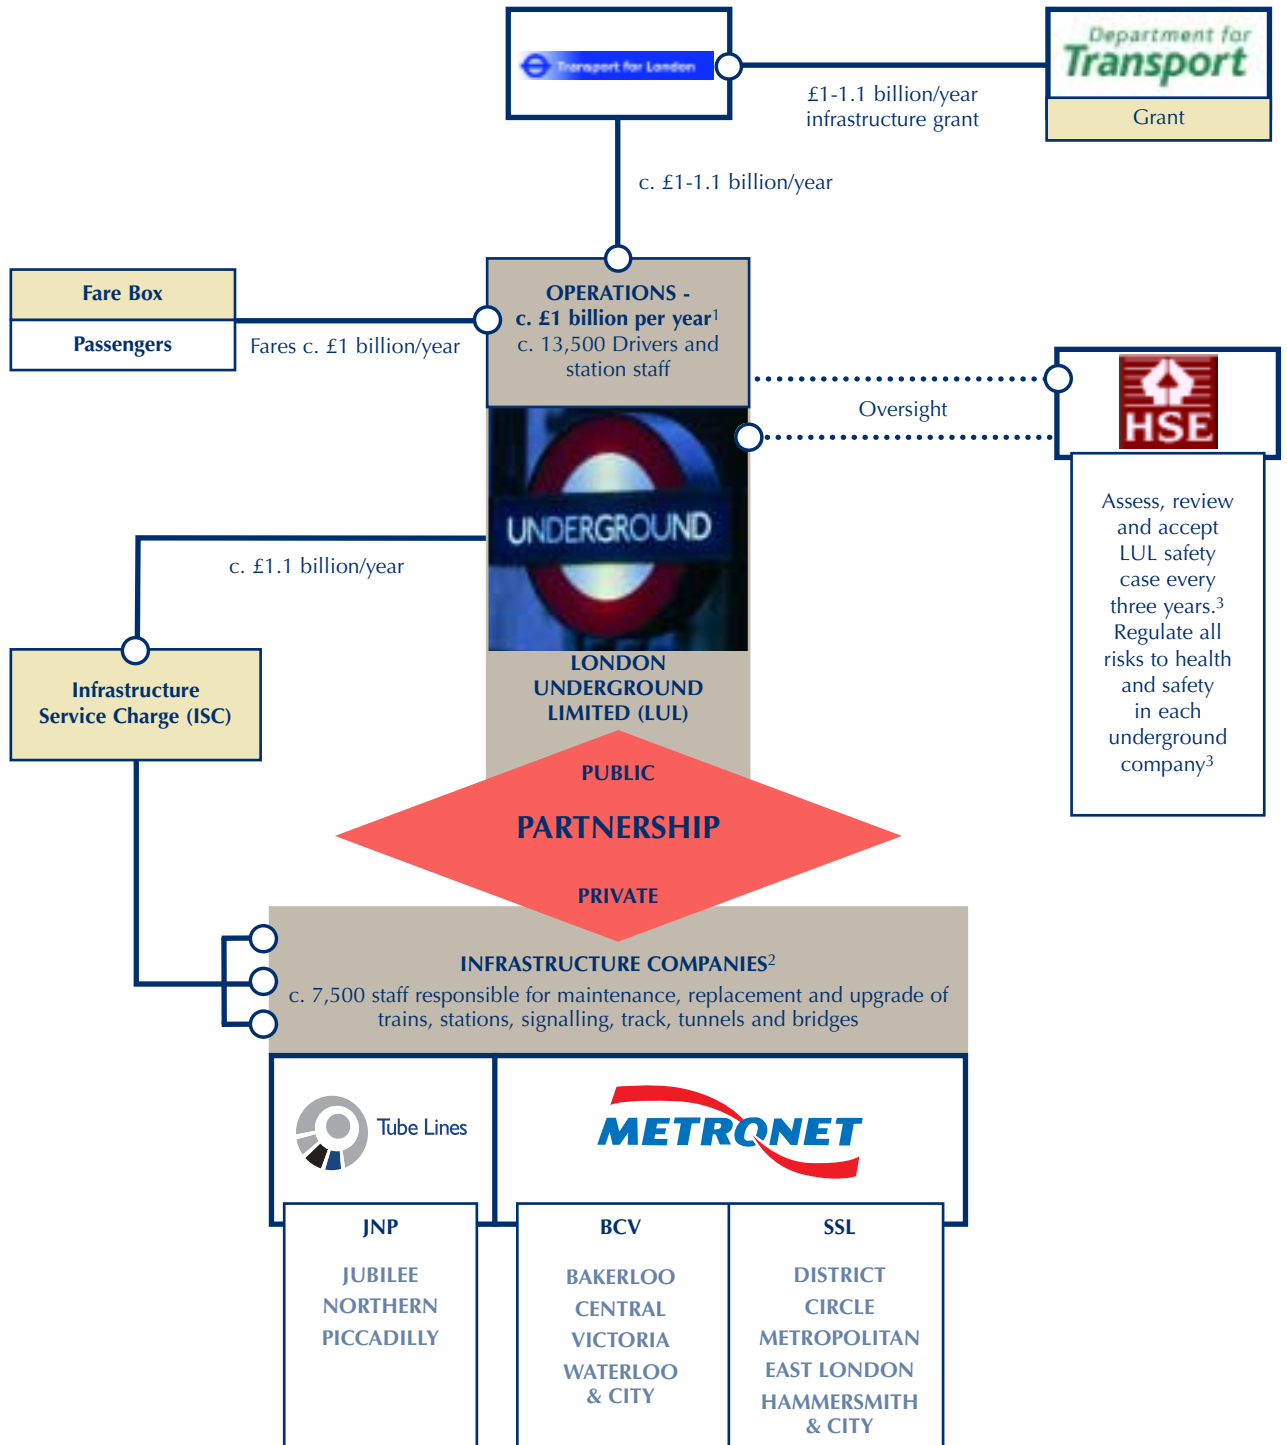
Transport for London

Department for Transport

Grant

£1-1.1 billion/year infrastructure grant

c. £1-1.1 billion/year

Fare Box

Passengers

Fares c. £1 billion/year

OPERATIONS - c. £1 billion per year$^1$ c. 13,500 Drivers and station staff

Oversight

HSE

Assess, review and accept LUL safety case every three years.$^3$ Regulate all risks to health and safety in each underground company$^3$

UNDERGROUND

c. £1.1 billion/year

Infrastructure Service Charge (ISC)

LONDON UNDERGROUND LIMITED (LUL)

PUBLIC

PARTNERSHIP

PRIVATE

INFRASTRUCTURE COMPANIES$^2$

c. 7,500 staff responsible for maintenance, replacement and upgrade of trains, stations, signalling, track, tunnels and bridges

Tube Lines

METRONET

JNP

JUBILEE
NORTHERN
PICCADILLY

BCV

BAKERLOO
CENTRAL
VICTORIA
WATERLOO & CITY

SSL

DISTRICT
CIRCLE
METROPOLITAN
EAST LONDON
HAMMERSMITH & CITY